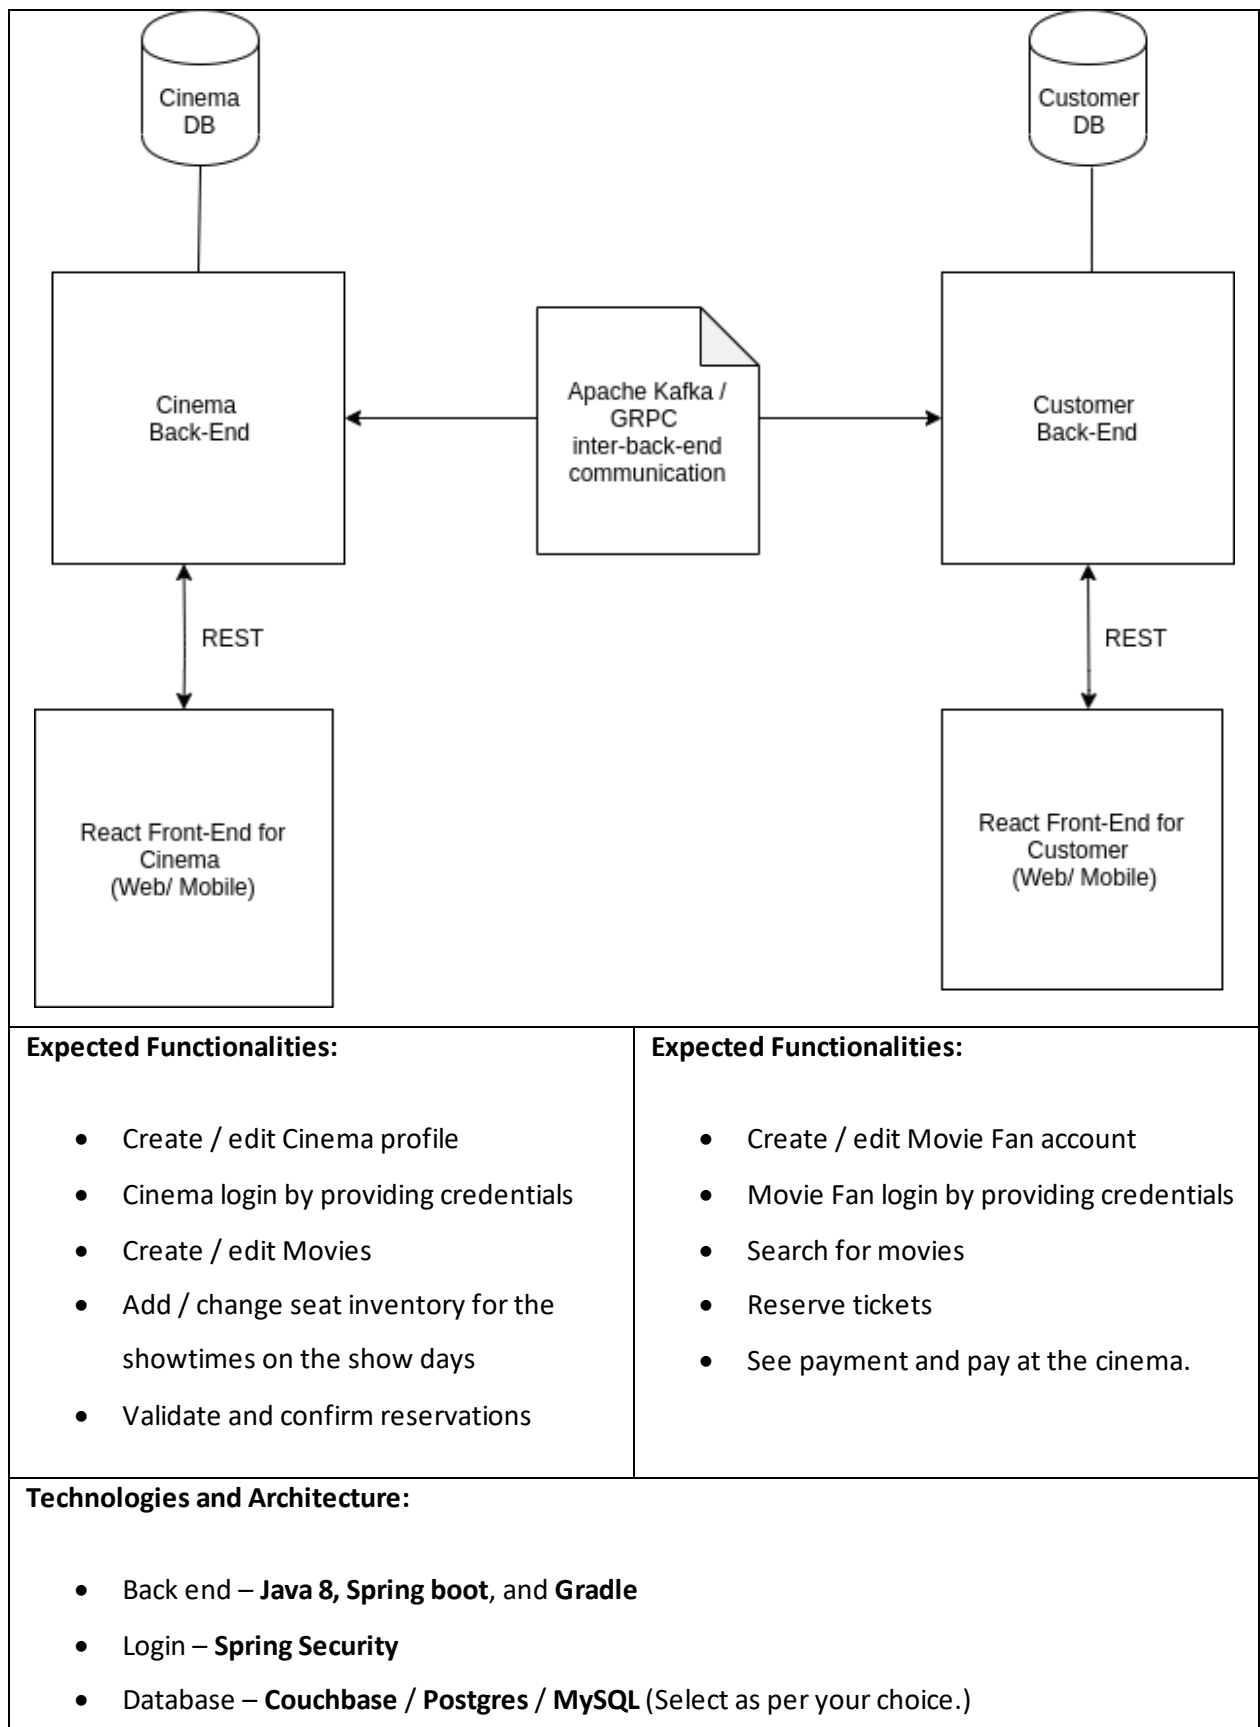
Cinema DB

Customer DB

Cinema Back-End

Apache Kafka / GRPC inter-back-end communication

Customer Back-End

REST

REST

React Front-End for Cinema (Web/ Mobile)

React Front-End for Customer (Web/ Mobile)

| **Expected Functionalities:**<br>• Create / edit Cinema profile<br>• Cinema login by providing credentials<br>• Create / edit Movies<br>• Add / change seat inventory for the showtimes on the show days<br>• Validate and confirm reservations | **Expected Functionalities:**<br>• Create / edit Movie Fan account<br>• Movie Fan login by providing credentials<br>• Search for movies<br>• Reserve tickets<br>• See payment and pay at the cinema. |
|---|---|

**Technologies and Architecture:**

- Back end – **Java 8, Spring boot**, and **Gradle**
- Login – **Spring Security**
- Database – **Couchbase** / **Postgres** / **MySQL** (Select as per your choice.)